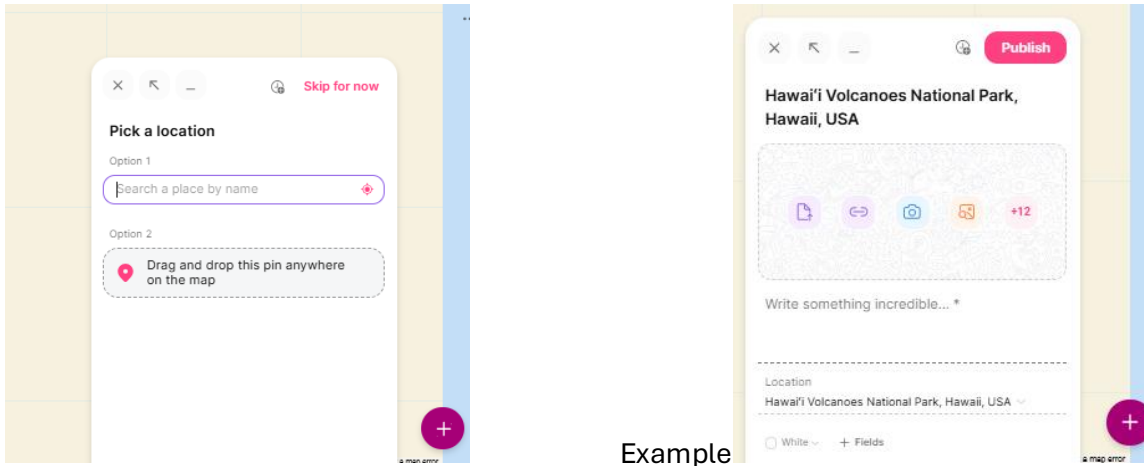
Skip for now

Pick a location

Option 1

Search a place by name

Option 2

Drag and drop this pin anywhere on the map

Example

Publish

Hawaiʻi Volcanoes National Park, Hawaii, USA

+12

Write something incredible... *

Location

Hawaiʻi Volcanoes National Park, Hawaii, USA

White

+ Fields